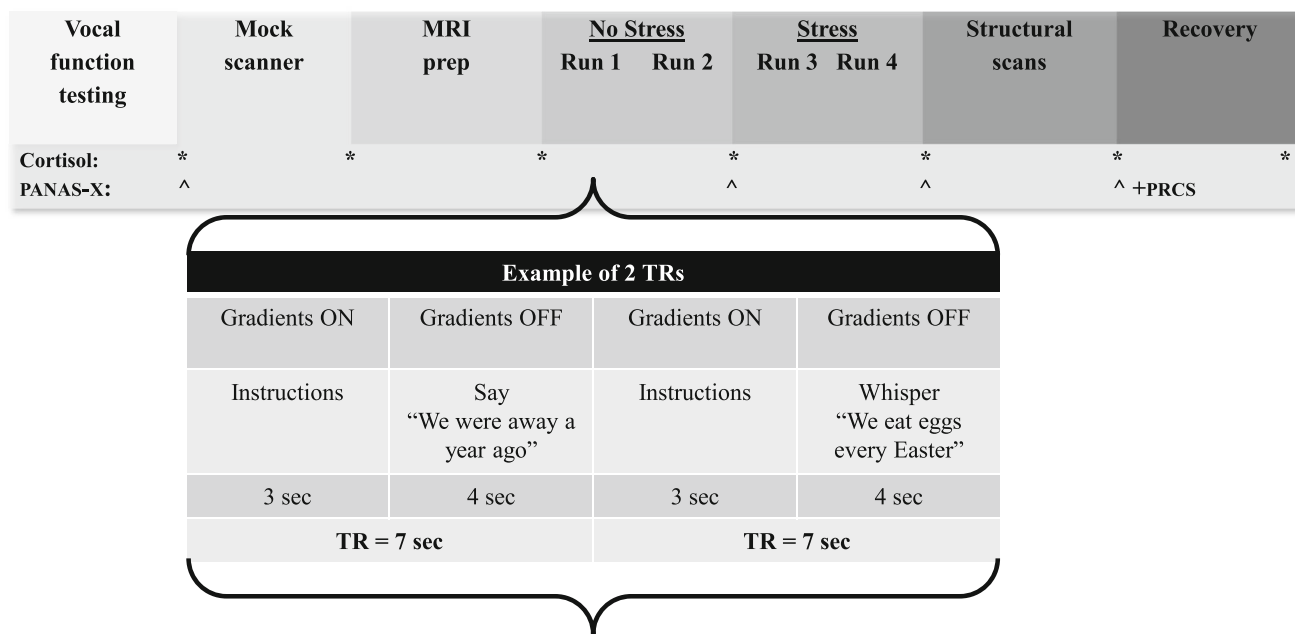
| Vocal function testing | Mock scanner | MRI prep | No Stress Run 1 Run 2 | Stress Run 3 Run 4 | Structural scans | Recovery |
|---|---|---|---|---|---|---|

Cortisol: * * * * * * *
PANAS-X: ^ ^ ^ ^ +PRCS

| Example of 2 TRs | | | |
|---|---|---|---|
| Gradients ON | Gradients OFF | Gradients ON | Gradients OFF |
| Instructions | Say "We were away a year ago" | Instructions | Whisper "We eat eggs every Easter" |
| 3 sec | 4 sec | 3 sec | 4 sec |
| TR = 7 sec | | TR = 7 sec | |